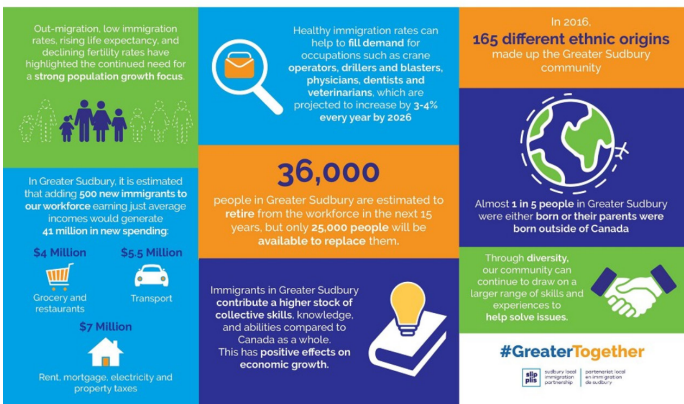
Out-migration, low immigration rates, rising life expectancy, and declining fertility rates have highlighted the continued need for a strong population growth focus.

In Greater Sudbury, it is estimated that adding 500 new immigrants to our workforce earning just average incomes would generate 41 million in new spending:

$4 Million

Grocery and restaurants

$5.5 Million

Transport

$7 Million

Rent, mortgage, electricity and property taxes

Healthy immigration rates can help to fill demand for occupations such as crane operators, drillers and blasters, physicians, dentists and veterinarians, which are projected to increase by 3-4% every year by 2026

36,000

people in Greater Sudbury are estimated to retire from the workforce in the next 15 years, but only 25,000 people will be available to replace them.

Immigrants in Greater Sudbury contribute a higher stock of collective skills, knowledge, and abilities compared to Canada as a whole. This has positive effects on economic growth.

In 2016, 165 different ethnic origins made up the Greater Sudbury community

Almost 1 in 5 people in Greater Sudbury were either born or their parents were born outside of Canada

Through diversity, our community can continue to draw on a larger range of skills and experiences to help solve issues.

#GreaterTogether

slip plis sudbury local immigration partnership partenariat local en immigration de sudbury